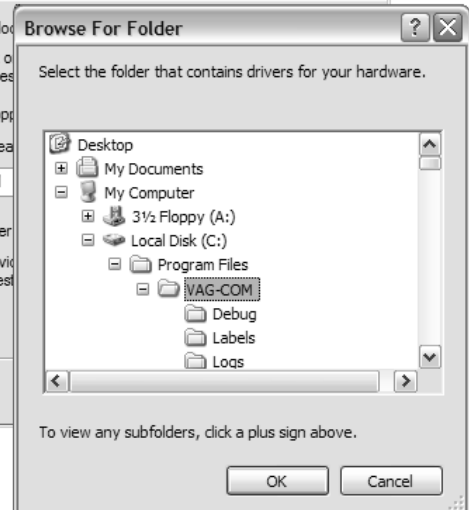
Browse For Folder

?

X

Select the folder that contains drivers for your hardware.

Desktop
My Documents
My Computer
3½ Floppy (A:)
Local Disk (C:)
Program Files
VAG-COM
Debug
Labels
Logs

To view any subfolders, click a plus sign above.

OK

Cancel